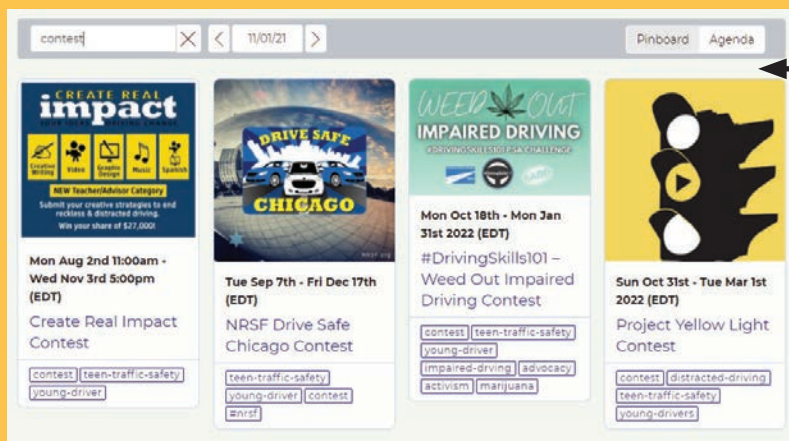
contest | 11/01/21 | Pinboard | Agenda

CREATE REAL impact
Creative Writing | Video | Graphic Design | Music | Spanish
NEW Teacher/Advisor Category
Submit your creative strategies to end reckless & distracted driving.
Win your share of $27,000!

Mon Aug 2nd 11:00am - Wed Nov 3rd 5:00pm (EDT)
Create Real Impact Contest
contest | teen-traffic-safety | young-driver

DRIVE SAFE CHICAGO
Tue Sep 7th - Fri Dec 17th (EDT)
NRSF Drive Safe Chicago Contest
teen-traffic-safety | young-driver | contest | #nrsf

WEED OUT IMPAIRED DRIVING
#DRIVINGSKILLS101 PSA CHALLENGE
Mon Oct 18th - Mon Jan 31st 2022 (EDT)
#DrivingSkills101 – Weed Out Impaired Driving Contest
contest | teen-traffic-safety | young-driver | impaired-drving | advocacy | activism | marijuana

Sun Oct 31st - Tue Mar 1st 2022 (EDT)
Project Yellow Light Contest
contest | distracted-driving | teen-traffic-safety | young-drivers